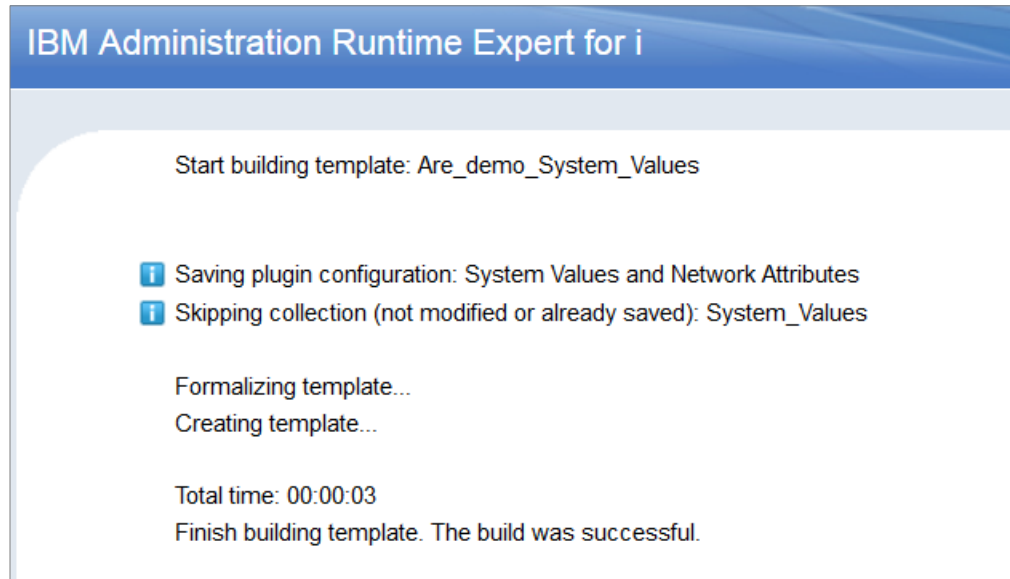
IBM Administration Runtime Expert for i

Start building template: Are_demo_System_Values

Saving plugin configuration: System Values and Network Attributes
Skipping collection (not modified or already saved): System_Values

Formalizing template...
Creating template...

Total time: 00:00:03
Finish building template. The build was successful.